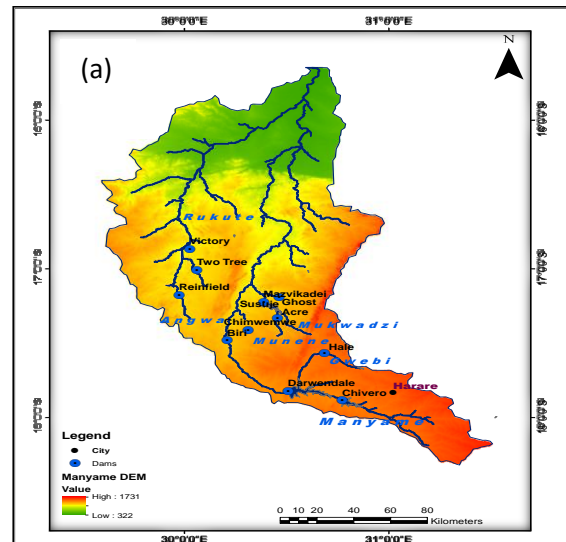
30°0'0"E
31°0'0"E
(a)
N
16°0'0"S
16°0'0"S
17°0'0"S
17°0'0"S
18°0'0"S
18°0'0"S
Rukute
Victory
Two Tree
Reinfield
Angwa
Mazvikadei
Sustie
Ghost
Acre
Chimwenwe
Bir
Mukwadzi
Munene
Hale
Umwebi
Darwendale
Harare
Chivero
Manyame
Legend
City
Dams
Manyame DEM
Value
High : 1731
Low : 322
0 10 20 40 60 80
Kilometers
30°0'0"E
31°0'0"E